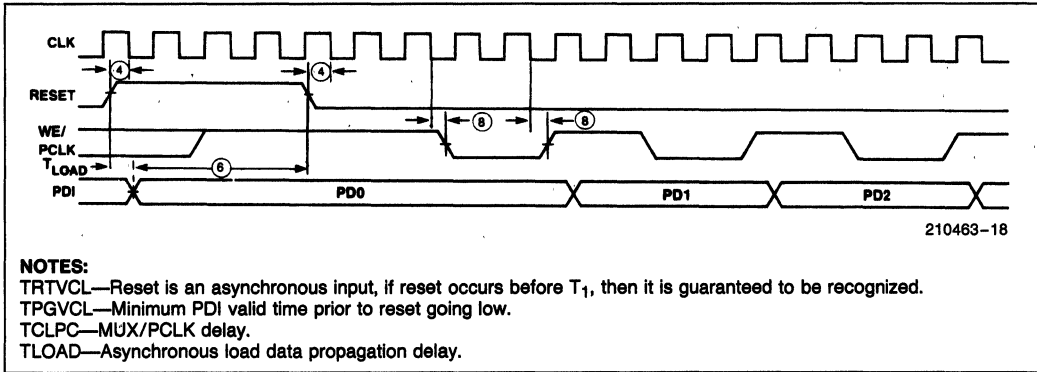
CLK

4

4

RESET

8

8

WE/

PCLK

$T_{LOAD}$

6

PDI

PD0

PD1

PD2

210463–18

NOTES:
TRTVCL—Reset is an asynchronous input, if reset occurs before $T_1$, then it is guaranteed to be recognized.
TPGVCL—Minimum PDI valid time prior to reset going low.
TCLPC—MUX/PCLK delay.
TLOAD—Asynchronous load data propagation delay.